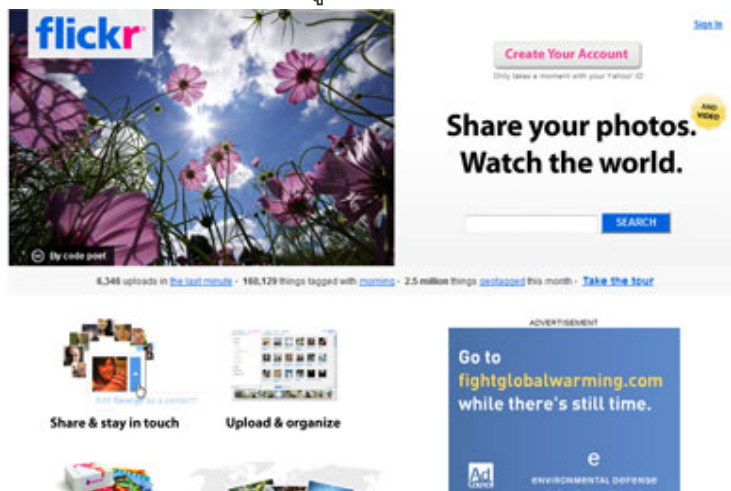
flickr

Sign In

Create Your Account

Only takes a moment with your Yahoo! ID

AND VIDEO

Share your photos. Watch the world.

SEARCH

By code poet

6,346 uploads in the last minute · 160,129 things tagged with morning · 2.5 million things geotagged this month · Take the tour

Add flavorgrl as a contact?

Share & stay in touch

Upload & organize

ADVERTISEMENT

Go to fightglobalwarming.com while there's still time.

Ad Council

ENVIRONMENTAL DEFENSE